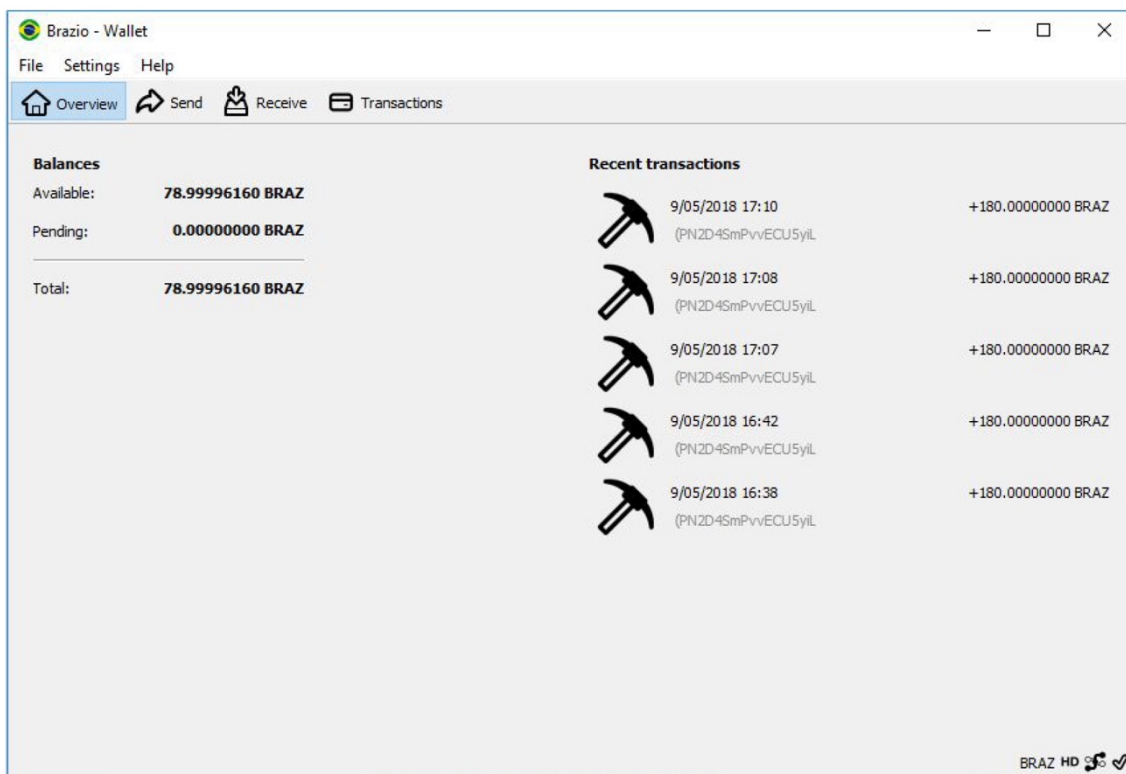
Brazio - Wallet

File Settings Help

Overview Send Receive Transactions

Balances

Available: 78.99996160 BRAZ

Pending: 0.00000000 BRAZ

Total: 78.99996160 BRAZ

Recent transactions

9/05/2018 17:10 +180.00000000 BRAZ
(PN2D4SmPvvECU5yiL

9/05/2018 17:08 +180.00000000 BRAZ
(PN2D4SmPvvECU5yiL

9/05/2018 17:07 +180.00000000 BRAZ
(PN2D4SmPvvECU5yiL

9/05/2018 16:42 +180.00000000 BRAZ
(PN2D4SmPvvECU5yiL

9/05/2018 16:38 +180.00000000 BRAZ
(PN2D4SmPvvECU5yiL

BRAZ HD